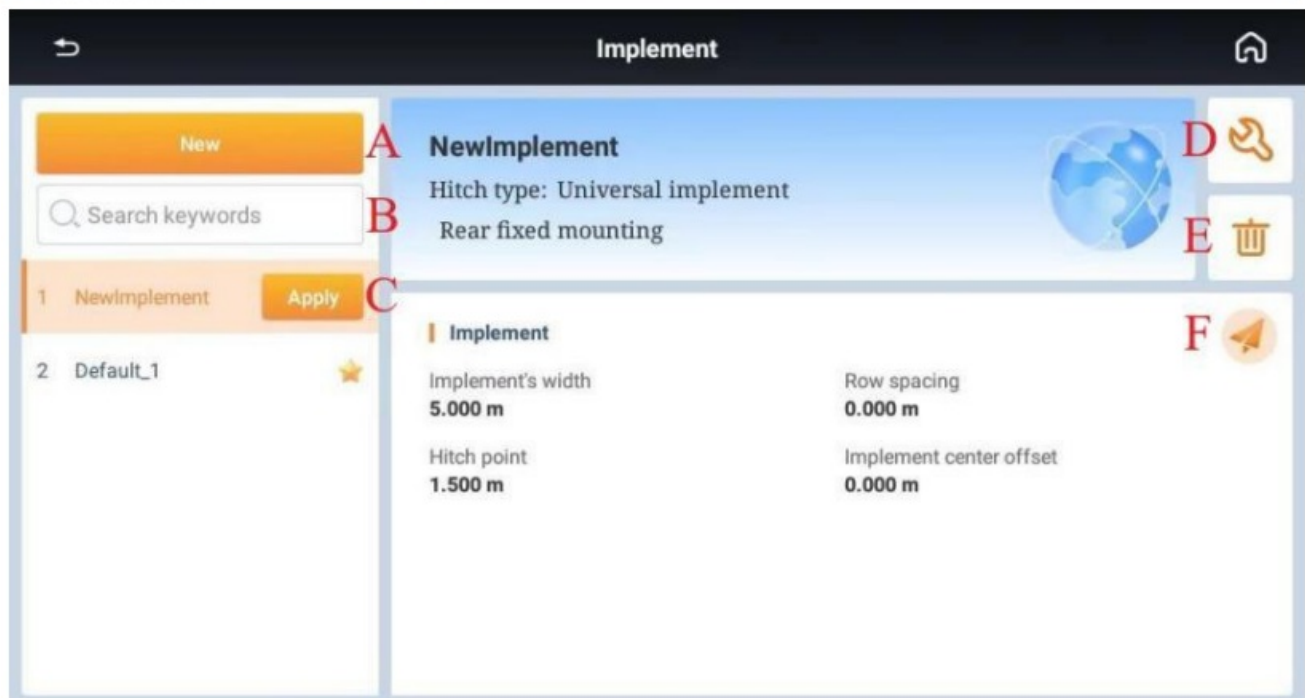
Implement

New
A
Search keywords
B
1 NewImplement Apply
C
2 Default_1

NewImplement
Hitch type: Universal implement
Rear fixed mounting

D
E

Implement
F

Implement's width
5.000 m

Row spacing
0.000 m

Hitch point
1.500 m

Implement center offset
0.000 m